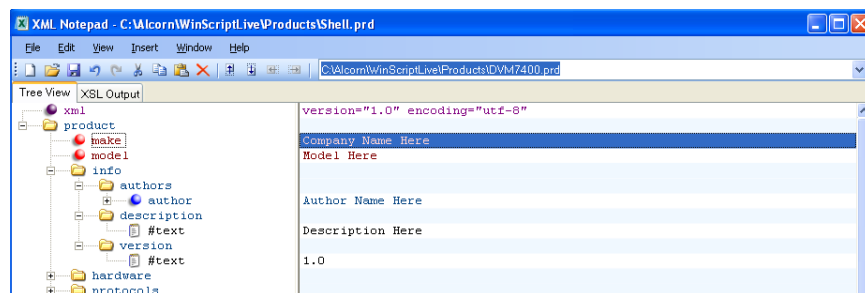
XML Notepad - C:\Alcorn\WinScriptLive\Products\Shell.prd

File Edit View Insert Window Help

C:\Alcorn\WinScriptLive\Products\DVM7400.prd

Tree View XSL Output

| | |
|---|---|
| xml | version="1.0" encoding="utf-8" |
| product | |
| make | Company Name Here |
| model | Model Here |
| info | |
| authors | |
| author | Author Name Here |
| description | |
| #text | Description Here |
| version | |
| #text | 1.0 |
| hardware | |
| protocols | |